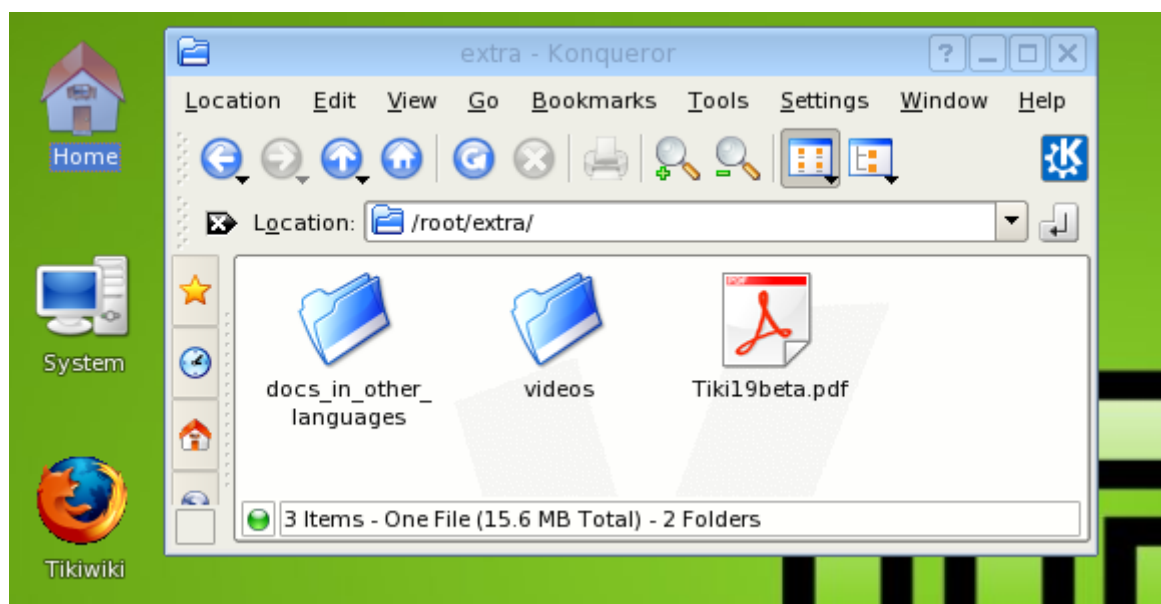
Home

System

Tikiwiki

extra - Konqueror

?

Location Edit View Go Bookmarks Tools Settings Window Help

Location: /root/extra/

docs_in_other_languages

videos

Tiki19beta.pdf

PDF

3 Items - One File (15.6 MB Total) - 2 Folders